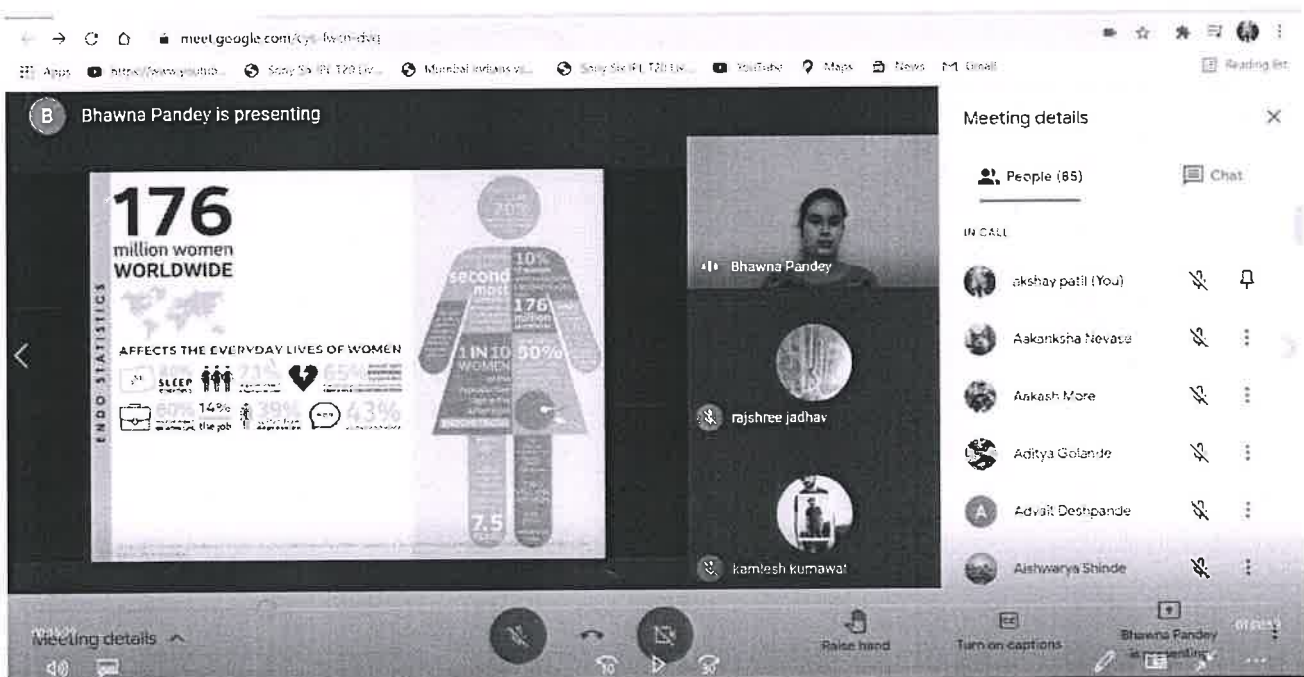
meet.google.com/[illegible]

Apps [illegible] Sony Six IPL T20 Liv... Mumbai Indians vs... Sony Six IPL T20 Liv... YouTube Maps News Gmail

Reading list

B Bhawna Pandey is presenting

176
million women
WORLDWIDE

ENDO STATISTICS

AFFECTS THE EVERYDAY LIVES OF WOMEN

SLEEP

14%
the job

39%

43%

second most

10%

176

1 IN 10 WOMEN

50%

7.5

Bhawna Pandey

rajshree jadhav

kamlesh kumawat

Meeting details

People (85)

Chat

IN CALL

akshay patil (You)

Aakanksha Nevase

Aakash More

Aditya Golande

Advait Deshpande

Aishwarya Shinde

Meeting details

Raise hand

Turn on captions

Bhawna Pandey is presenting